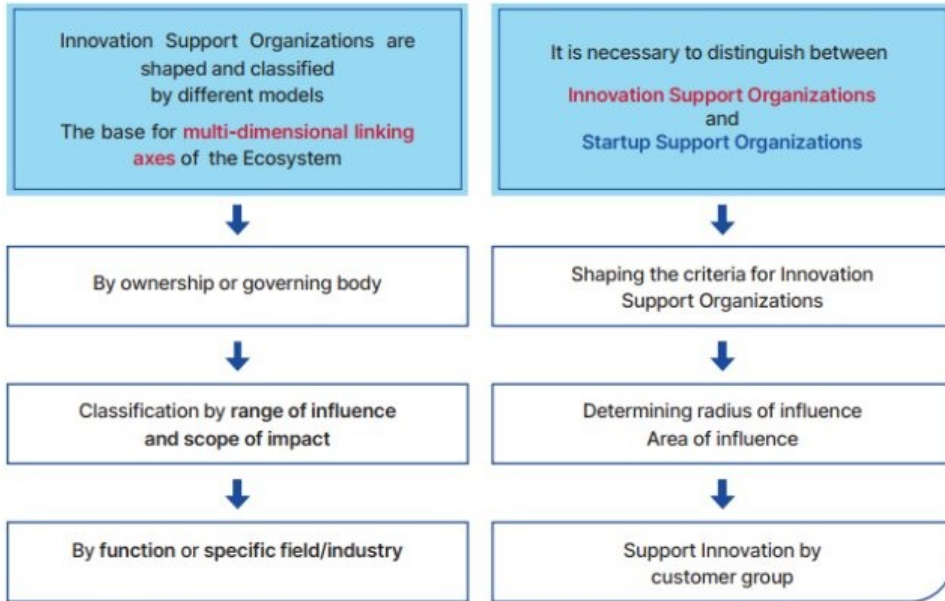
Innovation Support Organizations are shaped and classified by different models

The base for multi-dimensional linking axes of the Ecosystem

By ownership or governing body

Classification by range of influence and scope of impact

By function or specific field/industry

It is necessary to distinguish between

Innovation Support Organizations
and
Startup Support Organizations

Shaping the criteria for Innovation Support Organizations

Determining radius of influence
Area of influence

Support Innovation by customer group